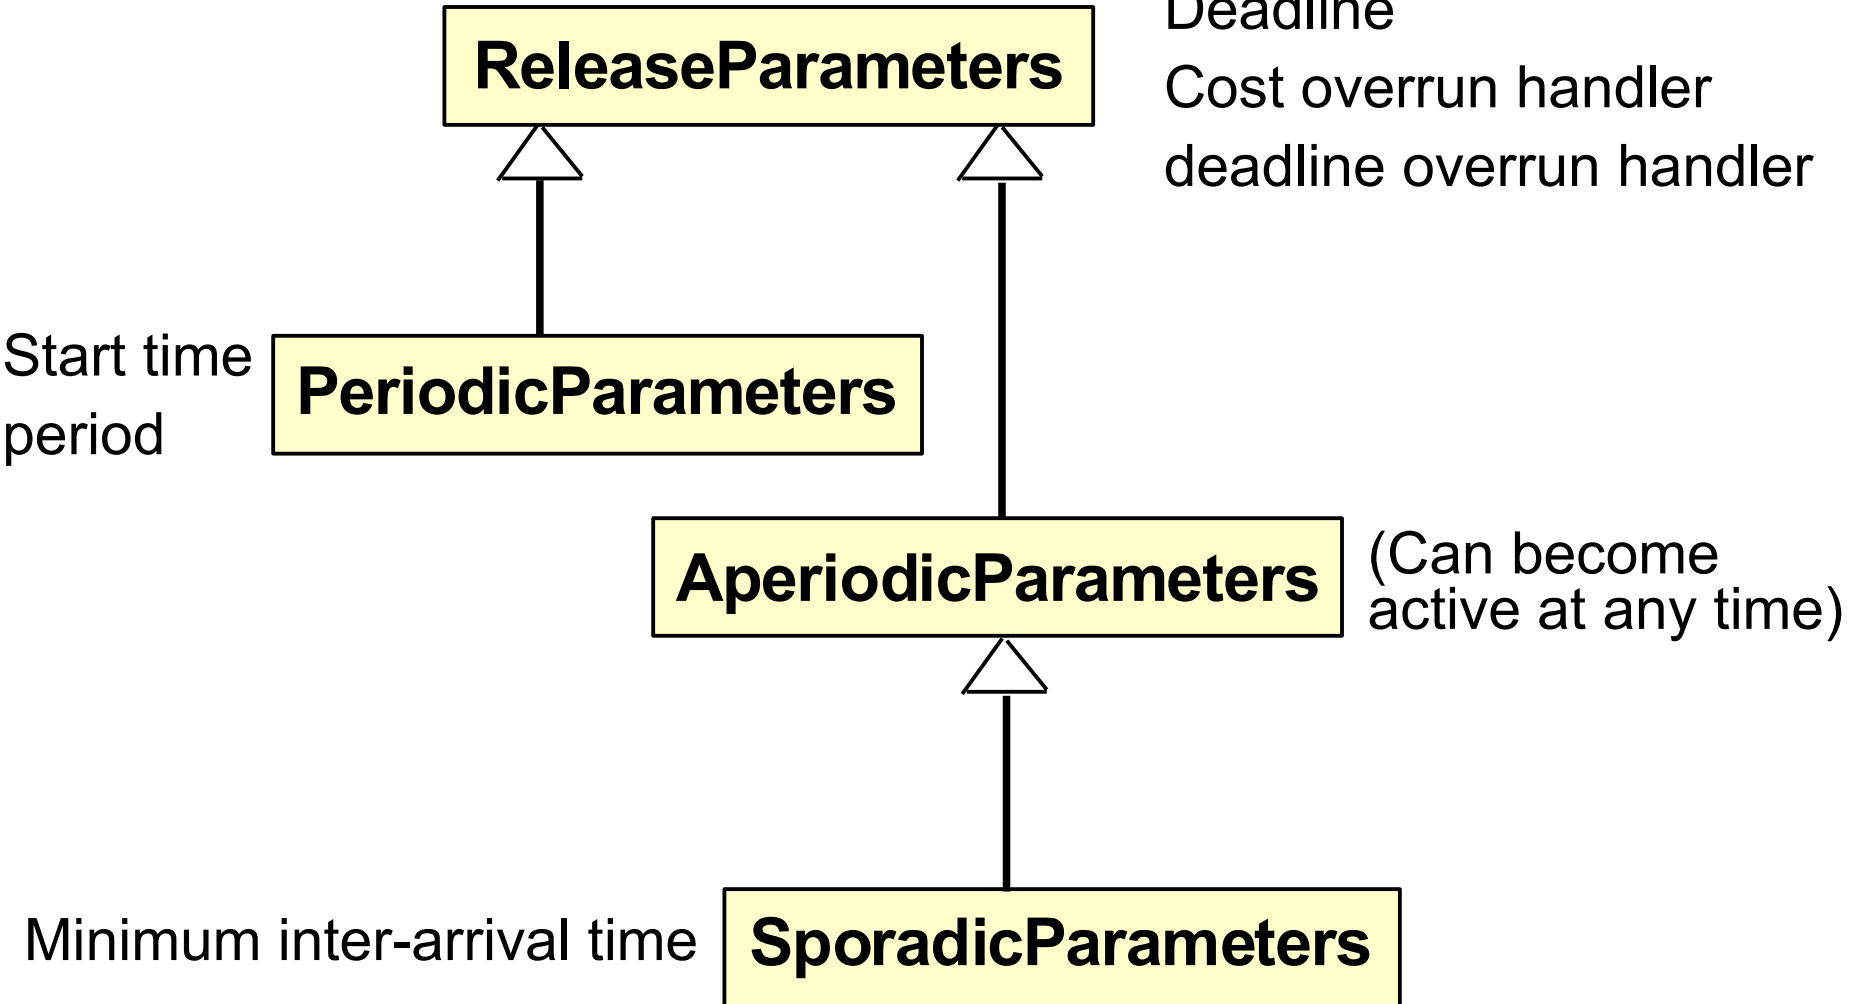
ReleaseParameters

Deadline
Cost overrun handler
deadline overrun handler

Start time
period

PeriodicParameters

AperiodicParameters

(Can become active at any time)

Minimum inter-arrival time

SporadicParameters